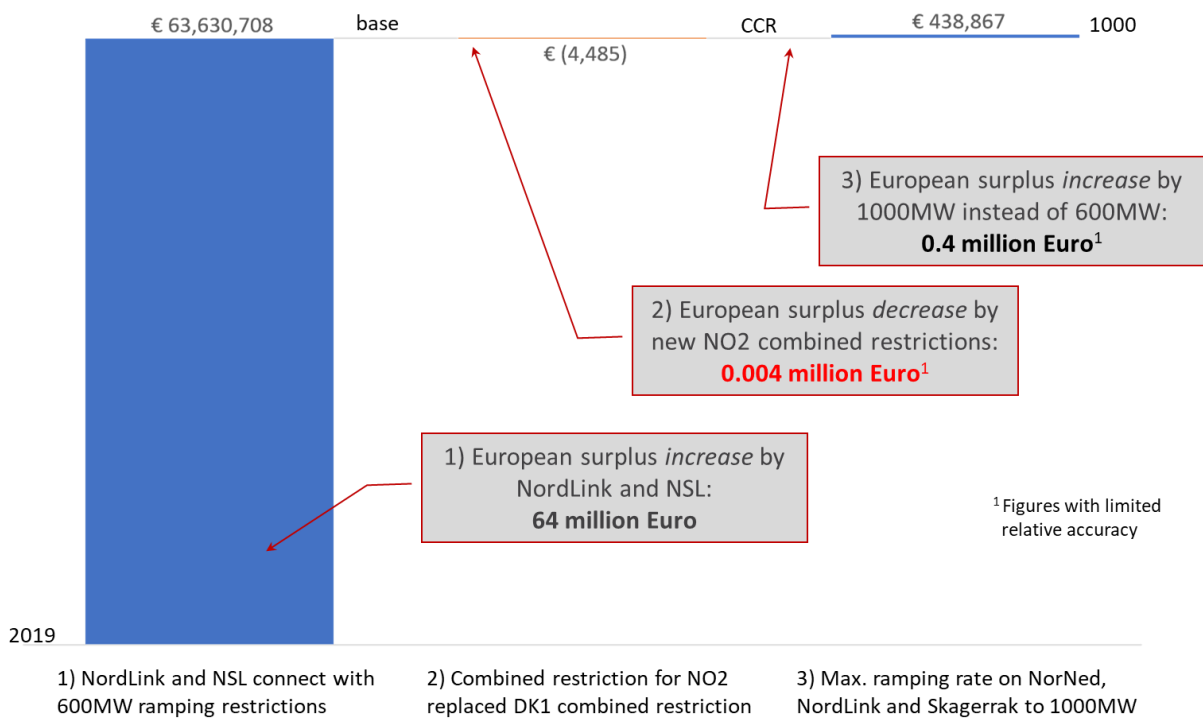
€ 63,630,708

base

€ (4,485)

CCR

€ 438,867

1000

3) European surplus *increase* by 1000MW instead of 600MW: **0.4 million Euro**$^1$

2) European surplus *decrease* by new NO2 combined restrictions: **0.004 million Euro**$^1$

1) European surplus *increase* by NordLink and NSL: **64 million Euro**

$^1$ Figures with limited relative accuracy

2019

1) NordLink and NSL connect with 600MW ramping restrictions

2) Combined restriction for NO2 replaced DK1 combined restriction

3) Max. ramping rate on NorNed, NordLink and Skagerrak to 1000MW